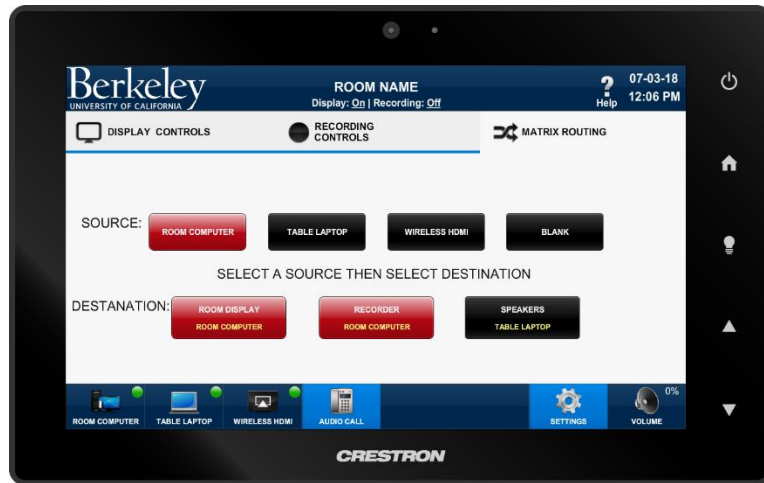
Berkeley
UNIVERSITY OF CALIFORNIA

ROOM NAME
Display: On | Recording: Off

?
Help

07-03-18
12:06 PM

DISPLAY CONTROLS

RECORDING CONTROLS

MATRIX ROUTING

SOURCE:

ROOM COMPUTER

TABLE LAPTOP

WIRELESS HDMI

BLANK

SELECT A SOURCE THEN SELECT DESTINATION

DESTANATION:

ROOM DISPLAY
ROOM COMPUTER

RECORDER
ROOM COMPUTER

SPEAKERS
TABLE LAPTOP

ROOM COMPUTER

TABLE LAPTOP

WIRELESS HDMI

AUDIO CALL

SETTINGS

0%
VOLUME

CRESTRON